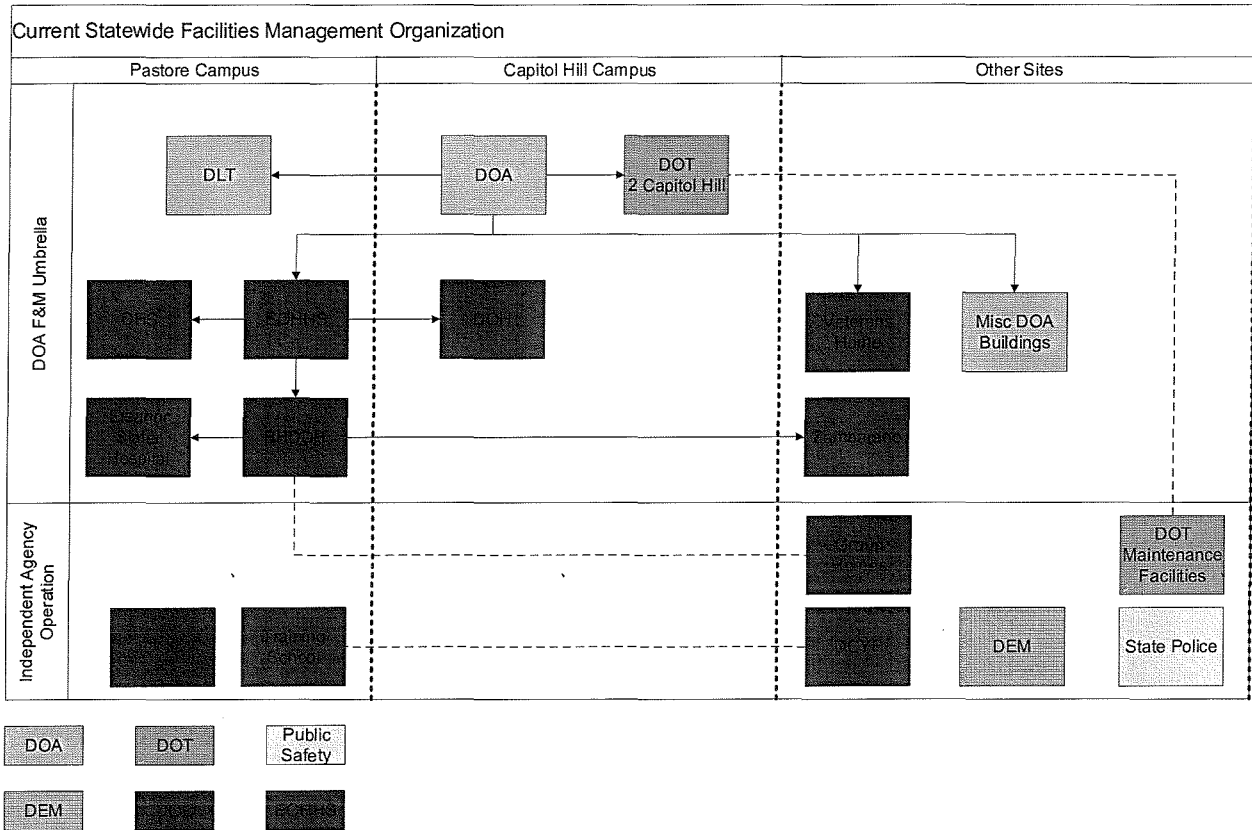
Current Statewide Facilities Management Organization

| Pastore Campus | Capitol Hill Campus | Other Sites |
|---|---|---|

DOA F&M Umbrella

DLT

DOA

DOT 2 Capitol Hill

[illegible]

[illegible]

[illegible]

Veterans Home

Misc DOA Buildings

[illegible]

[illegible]

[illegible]

Independent Agency Operation

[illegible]

DOT Maintenance Facilities

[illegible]

Training School

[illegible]

DEM

State Police

DOA

DOT

Public Safety

DEM

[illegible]

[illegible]